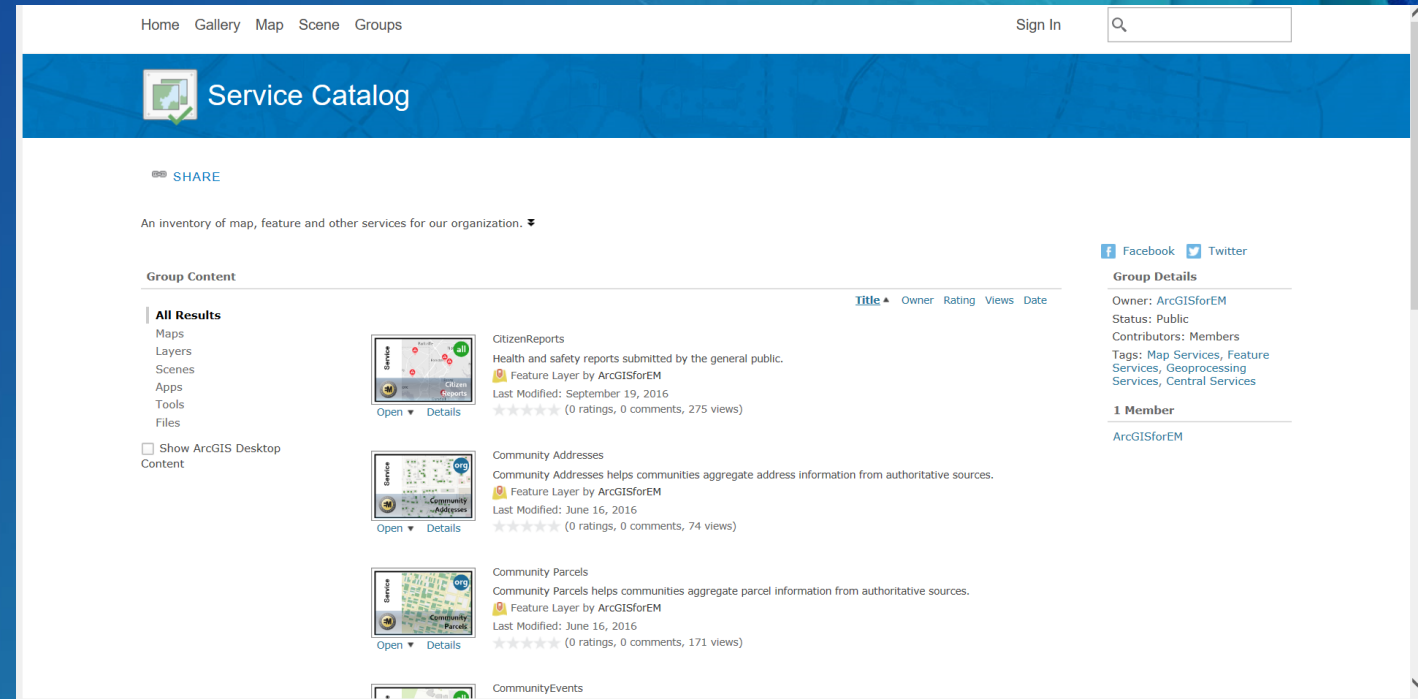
Home Gallery Map Scene Groups

Sign In

Service Catalog

SHARE

An inventory of map, feature and other services for our organization.

Facebook Twitter

Group Content

All Results
Maps
Layers
Scenes
Apps
Tools
Files

Show ArcGIS Desktop Content

Title ▲ Owner Rating Views Date

Service all Citizen Reports
Open ▼ Details
CitizenReports
Health and safety reports submitted by the general public.
Feature Layer by ArcGISforEM
Last Modified: September 19, 2016
(0 ratings, 0 comments, 275 views)

Service org Community Addresses
Open ▼ Details
Community Addresses
Community Addresses helps communities aggregate address information from authoritative sources.
Feature Layer by ArcGISforEM
Last Modified: June 16, 2016
(0 ratings, 0 comments, 74 views)

Service org Community Parcels
Open ▼ Details
Community Parcels
Community Parcels helps communities aggregate parcel information from authoritative sources.
Feature Layer by ArcGISforEM
Last Modified: June 16, 2016
(0 ratings, 0 comments, 171 views)

CommunityEvents

Group Details
Owner: ArcGISforEM
Status: Public
Contributors: Members
Tags: Map Services, Feature Services, Geoprocessing Services, Central Services

1 Member
ArcGISforEM